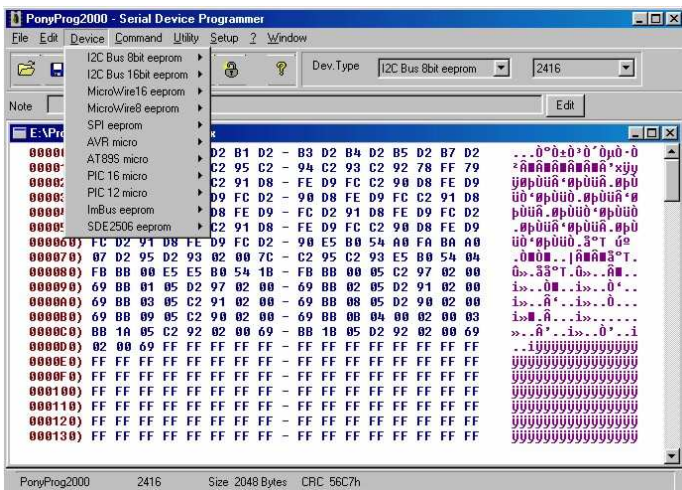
PonyProg2000 - Serial Device Programmer

File Edit Device Command Utility Setup ? Window

I2C Bus 8bit eeprom
I2C Bus 16bit eeprom
MicroWire16 eeprom
MicroWire8 eeprom
SPI eeprom
AVR micro
AT89S micro
PIC 16 micro
PIC 12 micro
ImBus eeprom
SDE2506 eeprom

Dev.Type I2C Bus 8bit eeprom 2416

Note Edit

E:\Pr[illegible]

| | | |
|---|---|---|
| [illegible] | D2 B1 D2 - B3 D2 B4 D2 B5 D2 B7 D2 | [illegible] |
| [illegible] | C2 95 C2 - 94 C2 93 C2 92 78 FF 79 | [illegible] |
| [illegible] | C2 91 D8 - FE D9 FC C2 90 D8 FE D9 | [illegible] |
| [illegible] | D9 FC D2 - 90 D8 FE D9 FC C2 91 D8 | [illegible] |
| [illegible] | D8 FE D9 - FC D2 91 D8 FE D9 FC D2 | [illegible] |
| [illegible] | C2 91 D8 - FE D9 FC C2 90 D8 FE D9 | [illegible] |
| 000060) | FC D2 91 D8 FE D9 FC D2 - 90 E5 B0 54 A0 FA BA A0 | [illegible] |
| 000070) | 07 D2 95 D2 93 02 00 7C - C2 95 C2 93 E5 B0 54 04 | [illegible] |
| 000080) | FB BB 00 E5 E5 B0 54 1B - FB BB 00 05 C2 97 02 00 | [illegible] |
| 000090) | 69 BB 01 05 D2 97 02 00 - 69 BB 02 05 D2 91 02 00 | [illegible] |
| 0000A0) | 69 BB 03 05 C2 91 02 00 - 69 BB 08 05 D2 90 02 00 | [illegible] |
| 0000B0) | 69 BB 09 05 C2 90 02 00 - 69 BB 0B 04 00 02 00 03 | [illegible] |
| 0000C0) | BB 1A 05 C2 92 02 00 69 - BB 1B 05 D2 92 02 00 69 | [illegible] |
| 0000D0) | 02 00 69 FF FF FF FF FF - FF FF FF FF FF FF FF FF | ..iÿÿÿÿÿÿÿÿÿÿÿÿÿ |
| 0000E0) | FF FF FF FF FF FF FF FF - FF FF FF FF FF FF FF FF | ÿÿÿÿÿÿÿÿÿÿÿÿÿÿÿÿ |
| 0000F0) | FF FF FF FF FF FF FF FF - FF FF FF FF FF FF FF FF | ÿÿÿÿÿÿÿÿÿÿÿÿÿÿÿÿ |
| 000100) | FF FF FF FF FF FF FF FF - FF FF FF FF FF FF FF FF | ÿÿÿÿÿÿÿÿÿÿÿÿÿÿÿÿ |
| 000110) | FF FF FF FF FF FF FF FF - FF FF FF FF FF FF FF FF | ÿÿÿÿÿÿÿÿÿÿÿÿÿÿÿÿ |
| 000120) | FF FF FF FF FF FF FF FF - FF FF FF FF FF FF FF FF | ÿÿÿÿÿÿÿÿÿÿÿÿÿÿÿÿ |
| 000130) | FF FF FF FF FF FF FF FF - FF FF FF FF FF FF FF FF | ÿÿÿÿÿÿÿÿÿÿÿÿÿÿÿÿ |

PonyProg2000 2416 Size 2048 Bytes CRC 56C7h